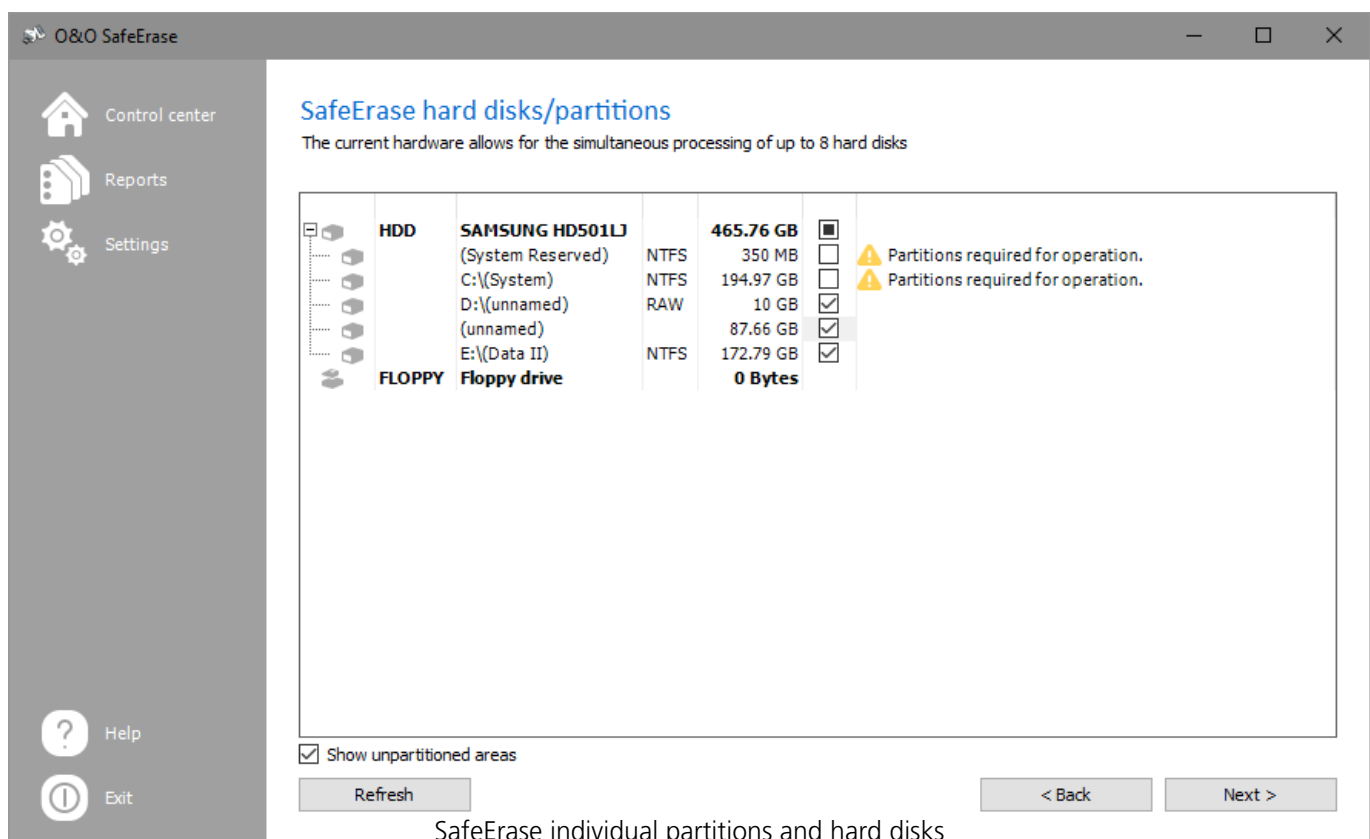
O&O SafeErase

Control center
Reports
Settings

SafeErase hard disks/partitions
The current hardware allows for the simultaneous processing of up to 8 hard disks

| | | | | |
|---|---|---|---|---|
| HDD | SAMSUNG HD501LJ | | 465.76 GB | |
| | (System Reserved) | NTFS | 350 MB | Partitions required for operation. |
| | C:\(System) | NTFS | 194.97 GB | Partitions required for operation. |
| | D:\(unnamed) | RAW | 10 GB | |
| | (unnamed) | | 87.66 GB | |
| | E:\(Data II) | NTFS | 172.79 GB | |
| FLOPPY | Floppy drive | | 0 Bytes | |

Show unpartitioned areas

Refresh
< Back
Next >

Help
Exit

SafeErase individual partitions and hard disks